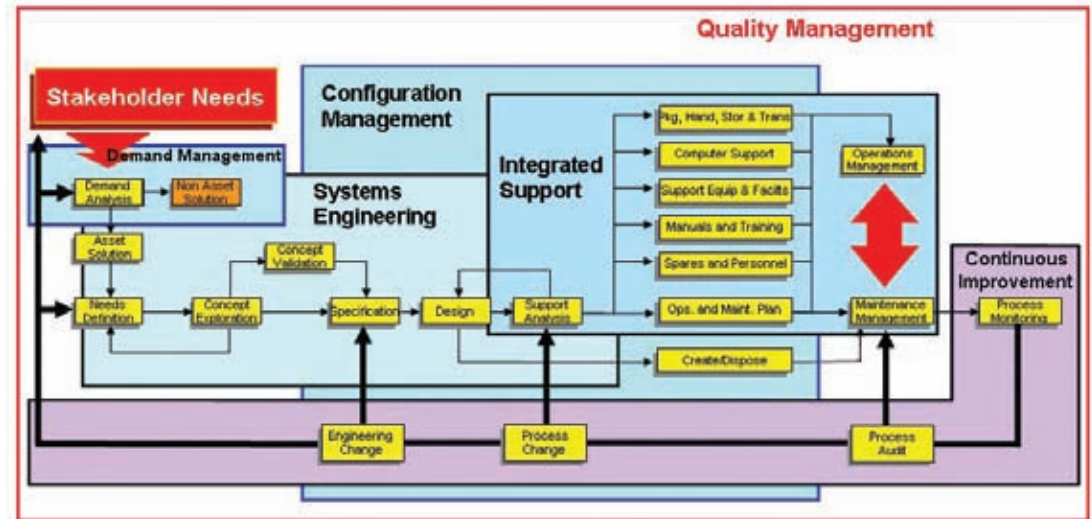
Quality Management

Stakeholder Needs

Configuration Management

Demand Management

Demand Analysis

Non Asset Solution

Systems Engineering

Integrated Support

Pkg, Hand, Stor & Trans

Computer Support

Support Equip & Facilts

Manuals and Training

Spares and Personnel

Operations Management

Asset Solution

Concept Validation

Needs Definition

Concept Exploration

Specification

Design

Support Analysis

Ops. and Maint. Plan

Maintenance Management

Continuous Improvement

Process Monitoring

Create/Dispose

Engineering Change

Process Change

Process Audit